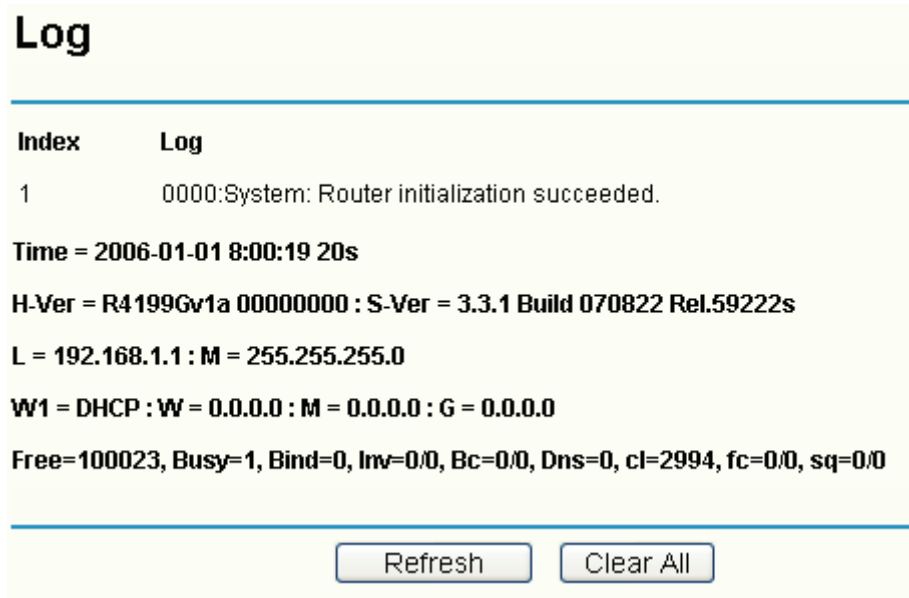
Log

| Index | Log |
|---|---|
| 1 | 0000:System: Router initialization succeeded. |

Time = 2006-01-01 8:00:19 20s

H-Ver = R4199Gv1a 00000000 : S-Ver = 3.3.1 Build 070822 Rel.59222s

L = 192.168.1.1 : M = 255.255.255.0

W1 = DHCP : W = 0.0.0.0 : M = 0.0.0.0 : G = 0.0.0.0

Free=100023, Busy=1, Bind=0, Inv=0/0, Bc=0/0, Dns=0, cl=2994, fc=0/0, sq=0/0

Refresh Clear All